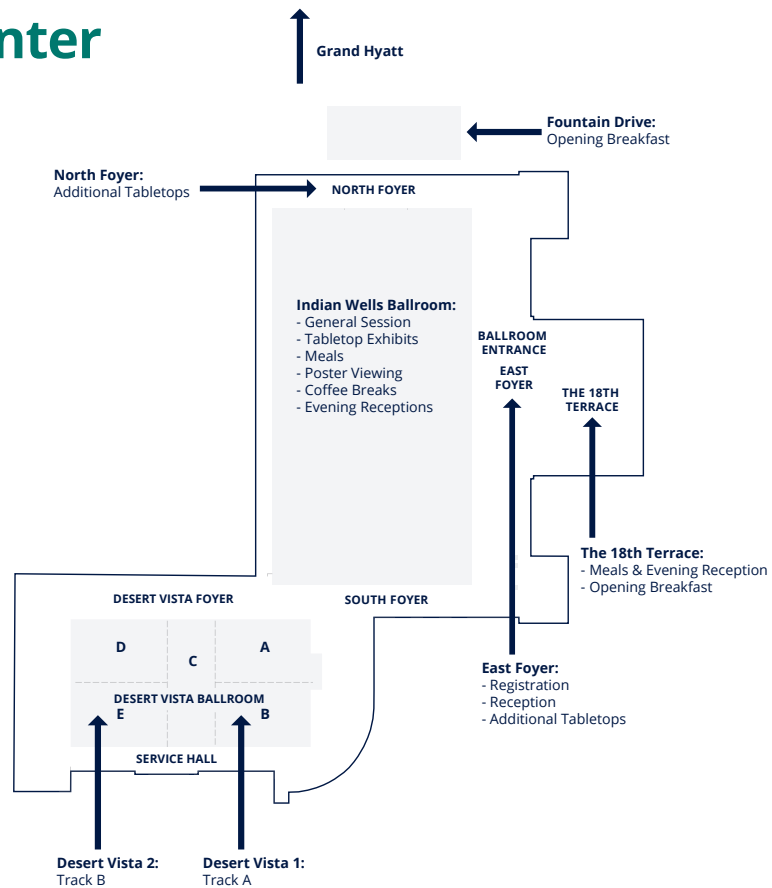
nter

Grand Hyatt

Fountain Drive:
Opening Breakfast

North Foyer:
Additional Tabletops

NORTH FOYER

Indian Wells Ballroom:
- General Session
- Tabletop Exhibits
- Meals
- Poster Viewing
- Coffee Breaks
- Evening Receptions

BALLROOM ENTRANCE

EAST FOYER

THE 18TH TERRACE

The 18th Terrace:
- Meals & Evening Reception
- Opening Breakfast

DESERT VISTA FOYER

SOUTH FOYER

D
C
A
DESERT VISTA BALLROOM
E
B

SERVICE HALL

East Foyer:
- Registration
- Reception
- Additional Tabletops

Desert Vista 2:
Track B

Desert Vista 1:
Track A